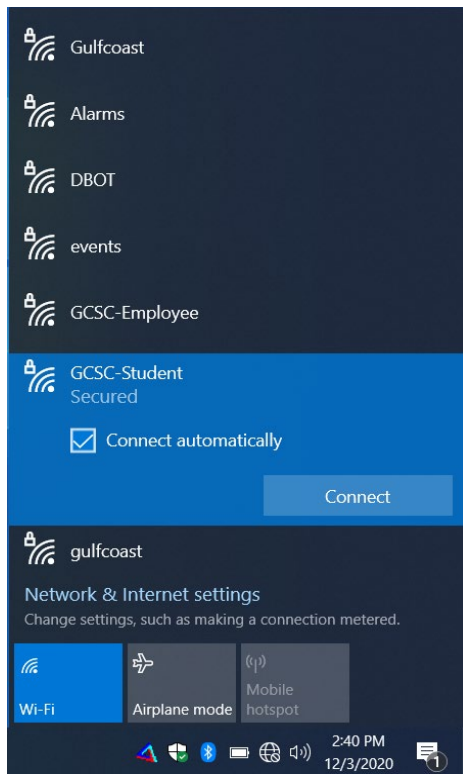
Gulfcoast

Alarms

DBOT

events

GCSC-Employee

GCSC-Student
Secured

Connect automatically

Connect

gulfcoast

Network & Internet settings
Change settings, such as making a connection metered.

Wi-Fi

Airplane mode

Mobile hotspot

2:40 PM
12/3/2020

1